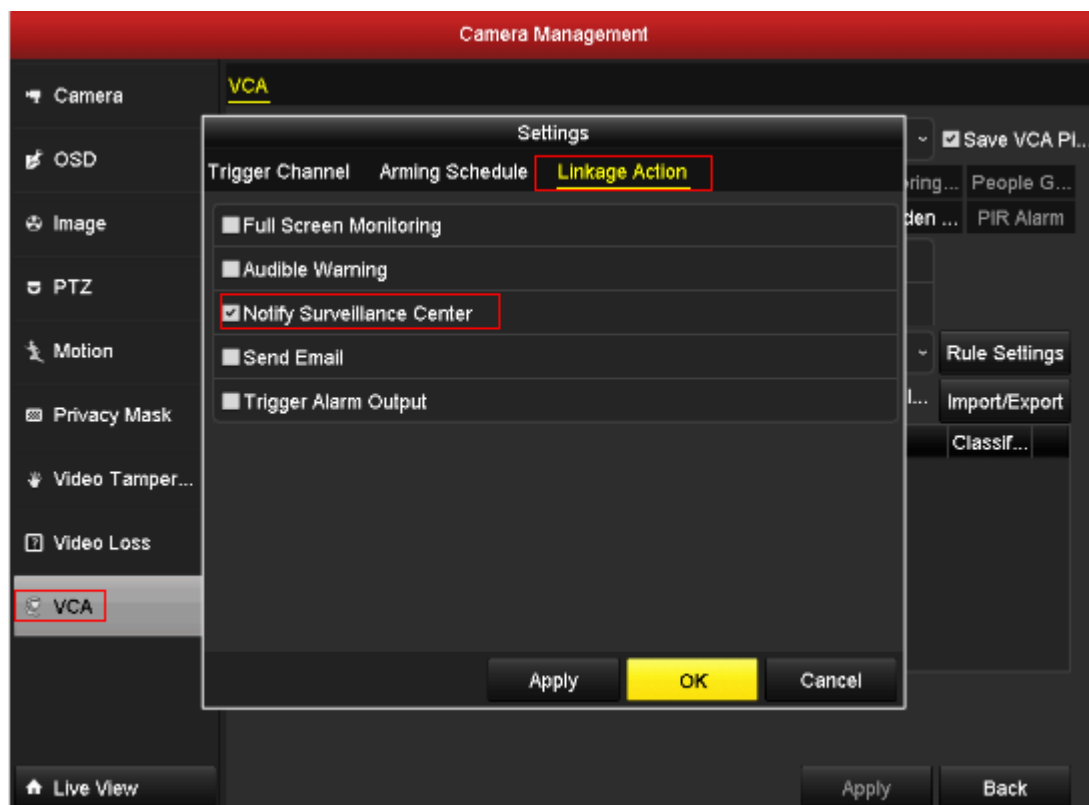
Camera Management

Camera
OSD
Image
PTZ
Motion
Privacy Mask
Video Tamper...
Video Loss
VCA

VCA

Save VCA Pi...
ring... People G...
den ... PIR Alarm
Rule Settings
l... Import/Export
Classif...

Settings
Trigger Channel Arming Schedule Linkage Action

Full Screen Monitoring
Audible Warning
Notify Surveillance Center
Send Email
Trigger Alarm Output

Apply OK Cancel

Live View
Apply Back